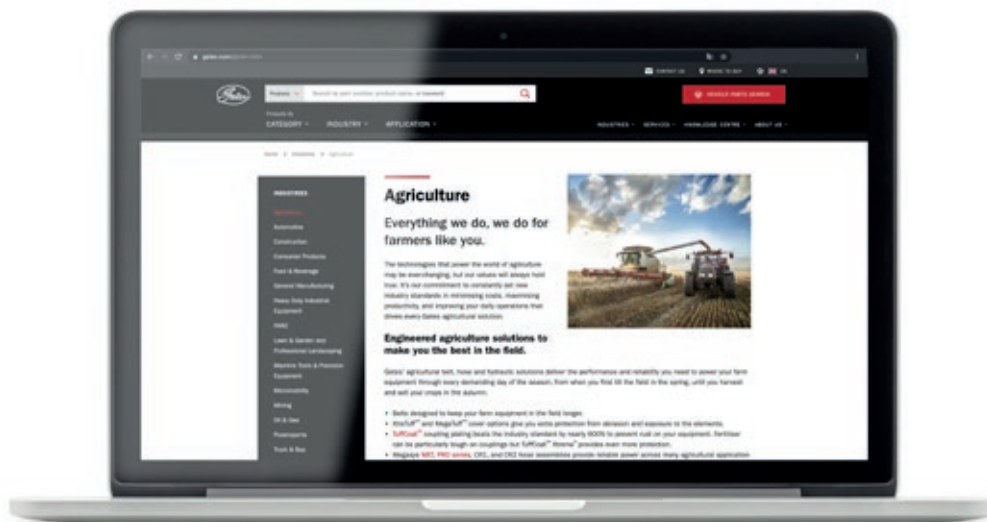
gates.com/gates-com

CONTACT US WHERE TO BUY

Gates

Products Search by part number, product name, or keyword

VEHICLE PARTS SEARCH

Products by
CATEGORY INDUSTRY APPLICATION

INDUSTRIES SERVICES KNOWLEDGE CENTRE ABOUT US

Home > Industries > Agriculture

INDUSTRIES
Agriculture
Automotive
Construction
Consumer Products
Food & Beverage
General Manufacturing
Heavy Duty Industrial Equipment
HVAC
Lawn & Garden and Professional Landscaping
Machine Tools & Precision Equipment
Micromobility
Mining
Oil & Gas
Powersports
Truck & Bus

Agriculture

Everything we do, we do for farmers like you.

The technologies that power the world of agriculture may be everchanging, but our values will always hold true. It's our commitment to constantly set new industry standards in minimising costs, maximising productivity, and improving your daily operations that drives every Gates agricultural solution.

Engineered agriculture solutions to make you the best in the field.

Gates' agricultural belt, hose and hydraulic solutions deliver the performance and reliability you need to power your farm equipment through every demanding day of the season, from when you first till the field in the spring, until you harvest and sell your crops in the autumn.

• Belts designed to keep your farm equipment in the field longer.
• XtraTuff™ and MegaTuff™ cover options give you extra protection from abrasion and exposure to the elements.
• TuffCoat™ coupling plating beats the industry standard by nearly 600% to prevent rust on your equipment. Fertiliser can be particularly tough on couplings but TuffCoat™ Xtreme™ provides even more protection.
• Megasys MXT, PRO series, CX1, and CX2 hose assemblies provide reliable power across many agricultural application